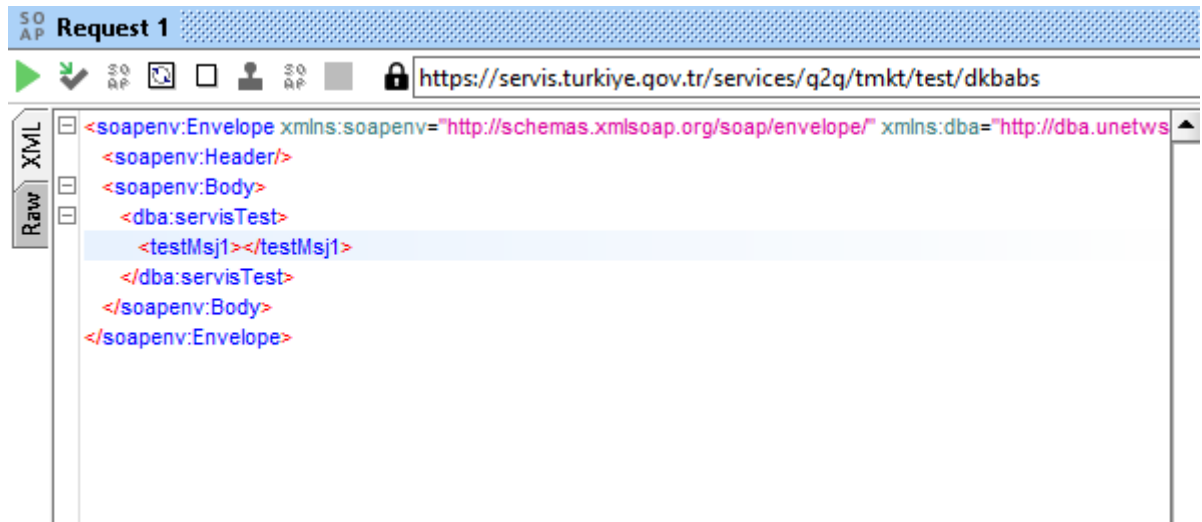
SO AP Request 1

https://servis.turkiye.gov.tr/services/q2q/tmkt/test/dkbabs

XML
Raw

<soapenv:Envelope xmlns:soapenv="http://schemas.xmlsoap.org/soap/envelope/" xmlns:dba="http://dba.unetws
<soapenv:Header/>
<soapenv:Body>
<dba:servisTest>
<testMsj1></testMsj1>
</dba:servisTest>
</soapenv:Body>
</soapenv:Envelope>